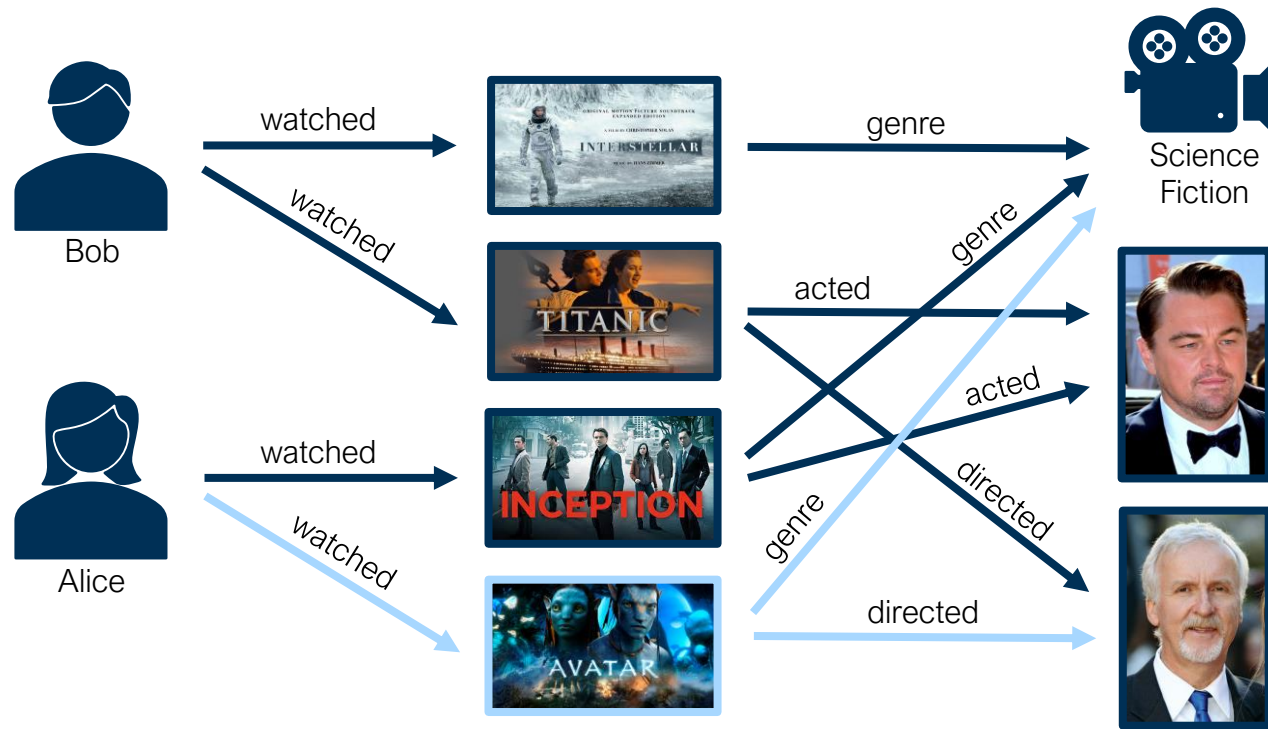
Bob

watched

watched

ORIGINAL MOTION PICTURE SOUNDTRACK
EXPANDED EDITION
A FILM BY CHRISTOPHER NOLAN
INTERSTELLAR
MUSIC BY HANS ZIMMER

genre

Science Fiction

TITANIC

acted

genre

Alice

watched

watched

INCEPTION

acted

directed

genre

AVATAR

directed